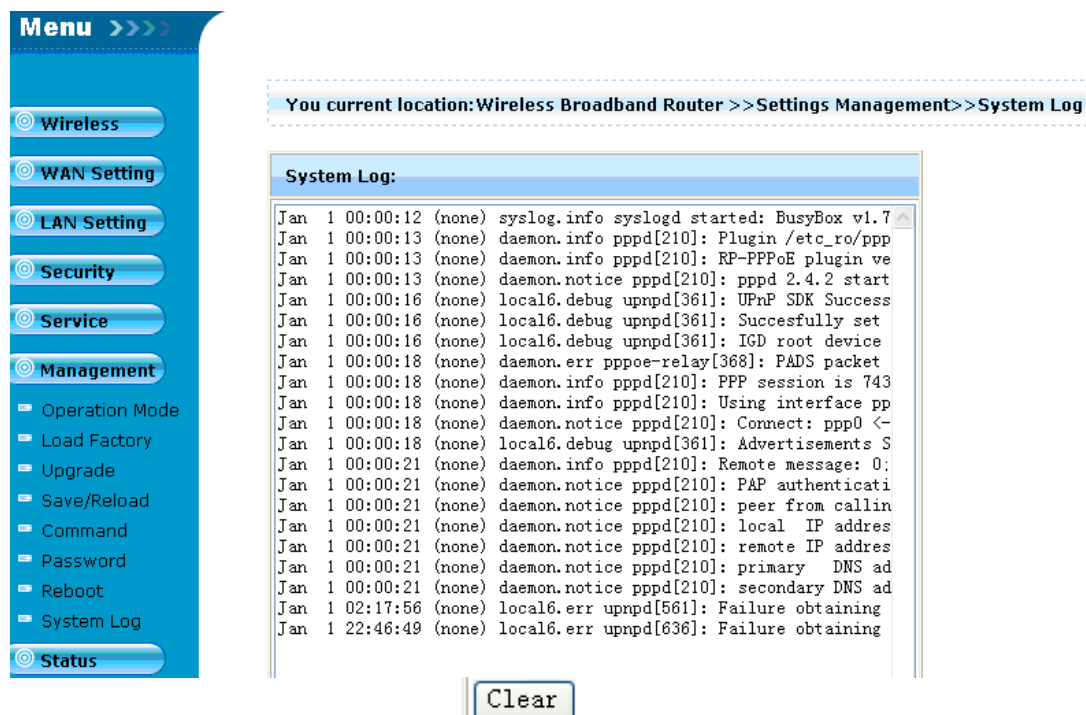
Menu

Wireless

WAN Setting

LAN Setting

Security

Service

Management

Operation Mode

Load Factory

Upgrade

Save/Reload

Command

Password

Reboot

System Log

Status

You current location:Wireless Broadband Router >>Settings Management>>System Log

System Log:

Jan 1 00:00:12 (none) syslog.info syslogd started: BusyBox v1.7
Jan 1 00:00:13 (none) daemon.info pppd[210]: Plugin /etc_ro/ppp
Jan 1 00:00:13 (none) daemon.info pppd[210]: RP-PPPoE plugin ve
Jan 1 00:00:13 (none) daemon.notice pppd[210]: pppd 2.4.2 start
Jan 1 00:00:16 (none) local6.debug upnpd[361]: UPnP SDK Success
Jan 1 00:00:16 (none) local6.debug upnpd[361]: Succesfully set
Jan 1 00:00:16 (none) local6.debug upnpd[361]: IGD root device
Jan 1 00:00:18 (none) daemon.err pppoe-relay[368]: PADS packet
Jan 1 00:00:18 (none) daemon.info pppd[210]: PPP session is 743
Jan 1 00:00:18 (none) daemon.info pppd[210]: Using interface pp
Jan 1 00:00:18 (none) daemon.notice pppd[210]: Connect: ppp0 <-
Jan 1 00:00:18 (none) local6.debug upnpd[361]: Advertisements S
Jan 1 00:00:21 (none) daemon.info pppd[210]: Remote message: 0;
Jan 1 00:00:21 (none) daemon.notice pppd[210]: PAP authenticati
Jan 1 00:00:21 (none) daemon.notice pppd[210]: peer from callin
Jan 1 00:00:21 (none) daemon.notice pppd[210]: local IP addres
Jan 1 00:00:21 (none) daemon.notice pppd[210]: remote IP addres
Jan 1 00:00:21 (none) daemon.notice pppd[210]: primary DNS ad
Jan 1 00:00:21 (none) daemon.notice pppd[210]: secondary DNS ad
Jan 1 02:17:56 (none) local6.err upnpd[561]: Failure obtaining
Jan 1 22:46:49 (none) local6.err upnpd[636]: Failure obtaining

Clear